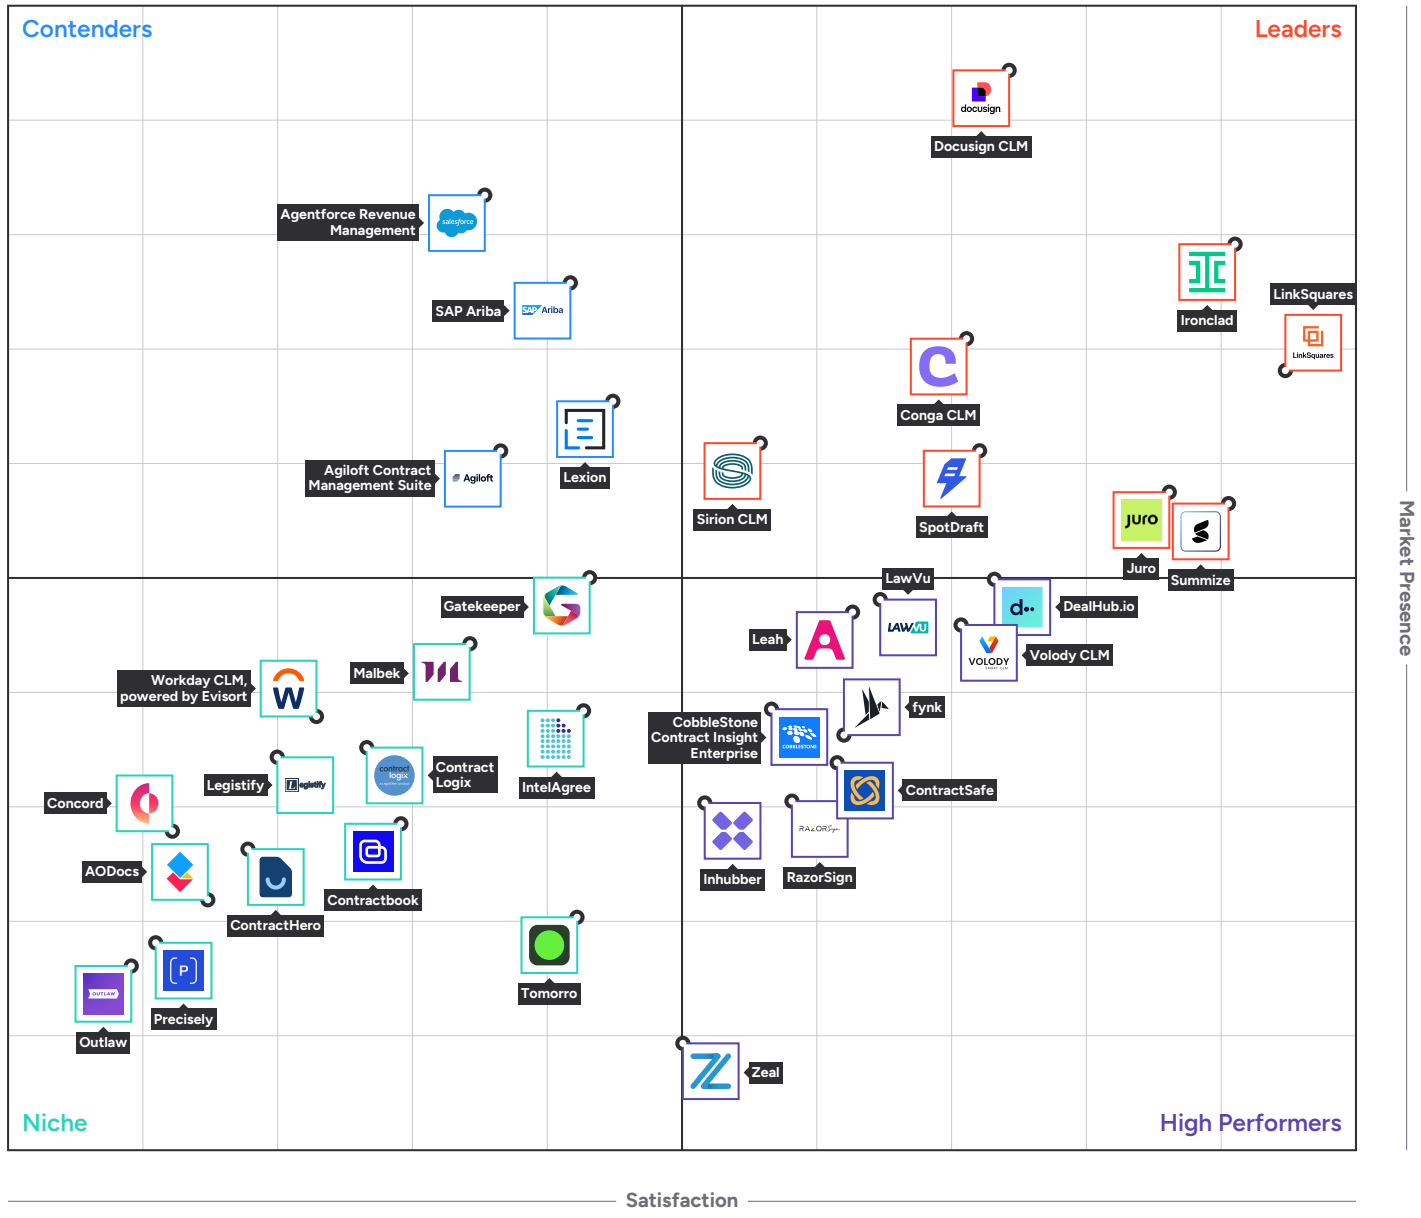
Contenders

Leaders

docusign
Docusign CLM

salesforce
Agentforce Revenue Management

SAP Ariba
SAP Ariba

Ironclad

LinkSquares
LinkSquares

Conga CLM

Lexion

Agiloft
Agiloft Contract Management Suite

Sirion CLM

SpotDraft

juro
Juro

Summize

LawVu

Gatekeeper

DealHub.io

Leah

LAWVU

Volody CLM
VOLODY

Malbek

Workday CLM, powered by Evisort

fynk

IntelAgree

CobbleStone Contract Insight Enterprise

Legistify

Contract Logix

Concord

ContractSafe

RAZORSign

Inhubber

RazorSign

AODocs

Contractbook

ContractHero

Tomorro

OUTLAW

Precisely

Outlaw

Zeal

Niche

High Performers

Market Presence

Satisfaction